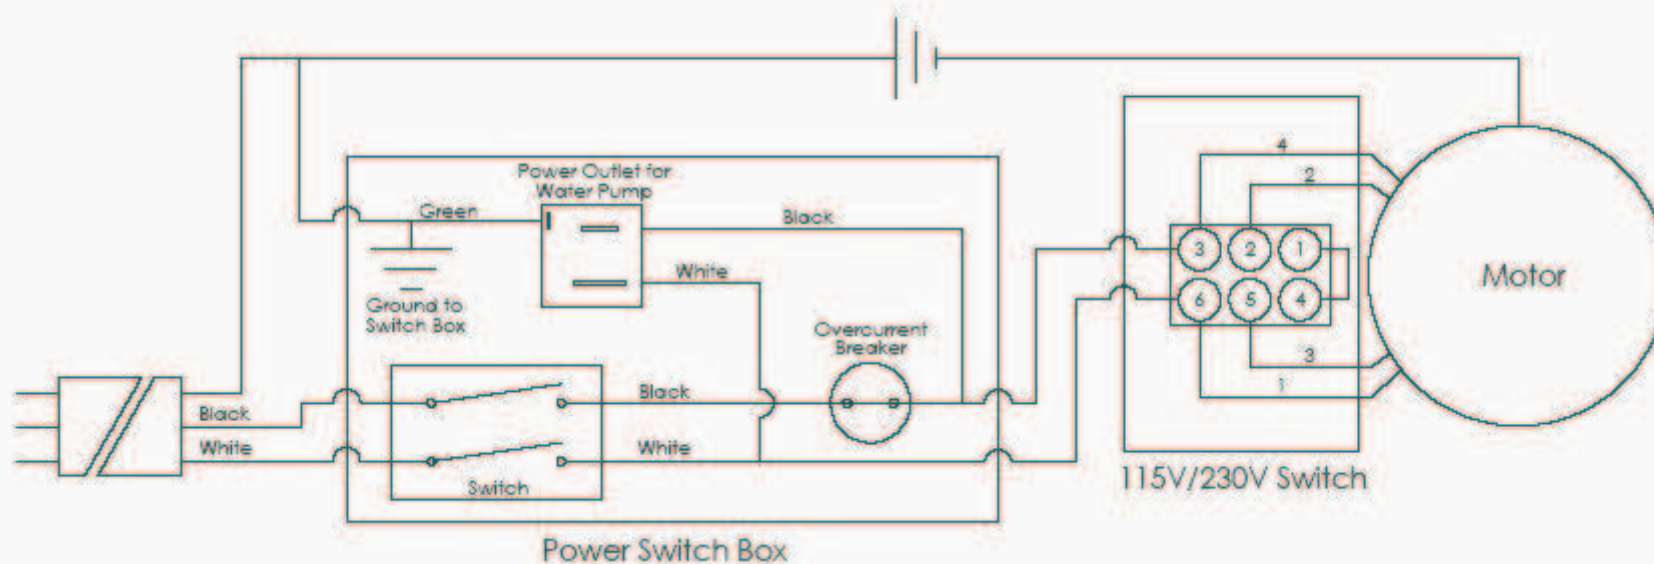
Power Outlet for Water Pump

Green

Black

White

Ground to Switch Box

Overcurrent Breaker

Black

White

Black

White

Switch

Power Switch Box

4

2

3

2

1

6

5

4

3

1

Motor

115V/230V Switch